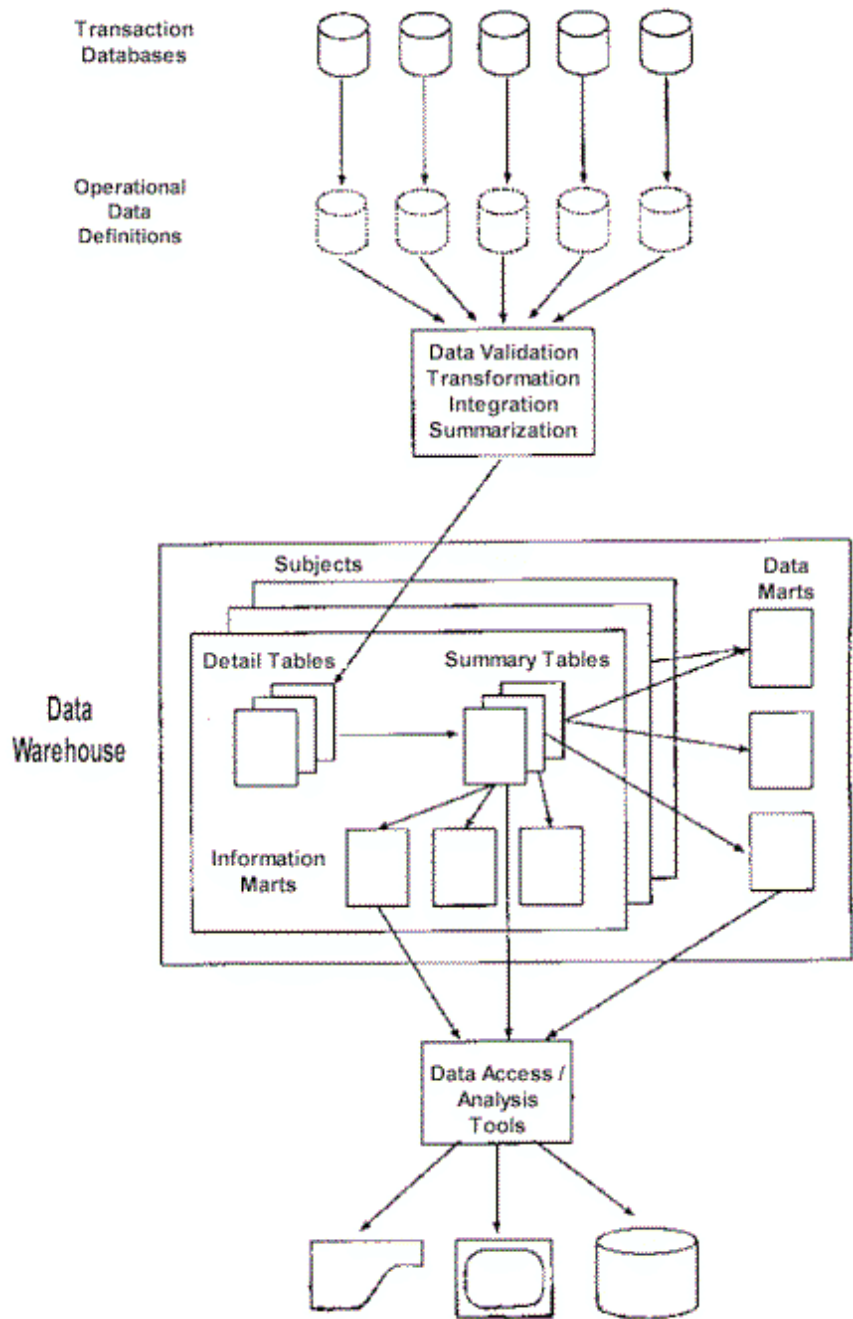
Transaction Databases

Operational Data Definitions

Data Validation
Transformation
Integration
Summarization

Subjects

Data Marts

Detail Tables

Summary Tables

Data Warehouse

Information Marts

Data Access / Analysis Tools